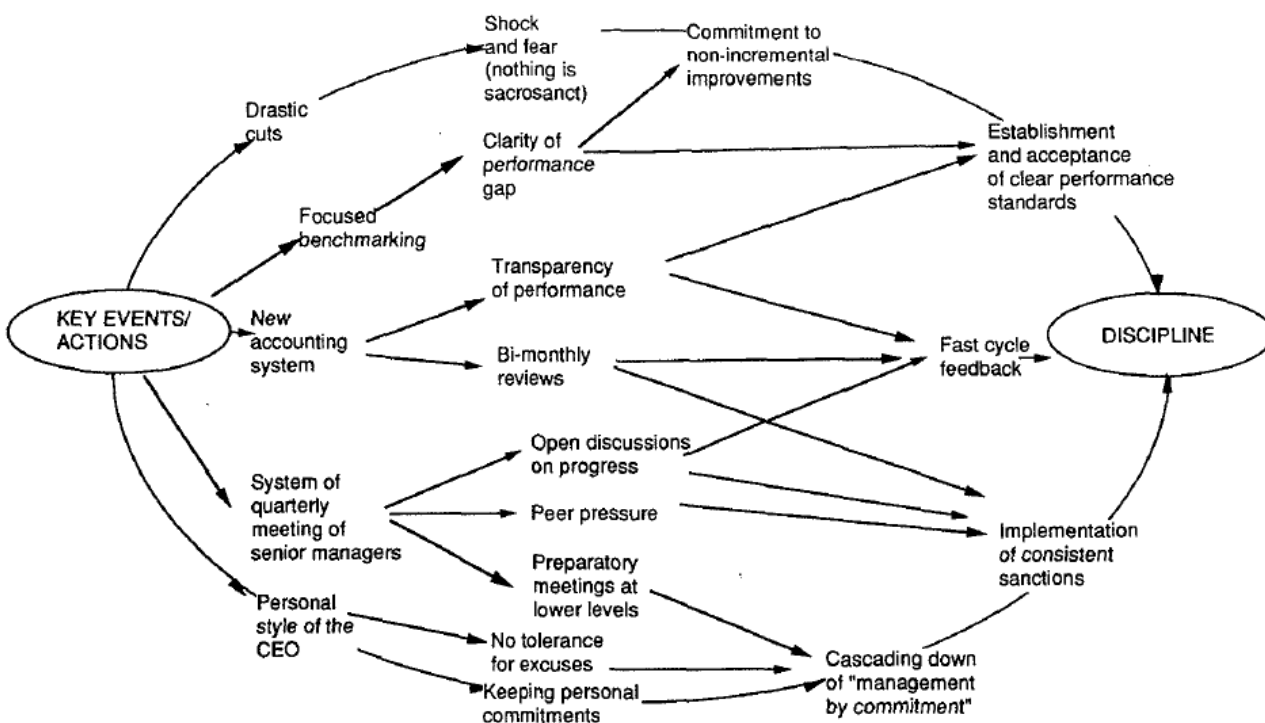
KEY EVENTS/ ACTIONS

Drastic cuts

Shock and fear (nothing is sacrosanct)

Commitment to non-incremental improvements

Focused benchmarking

Clarity of *performance* gap

Establishment and acceptance of clear performance standards

*New* accounting system

Transparency of performance

Bi-monthly reviews

Fast cycle feedback

DISCIPLINE

System of quarterly meeting of senior managers

Open discussions on progress

Peer pressure

Preparatory meetings at lower levels

Implementation *of consistent* sanctions

Personal *style of the* CEO

No tolerance for excuses

Keeping personal commitments

Cascading down of "*management by commitment*"